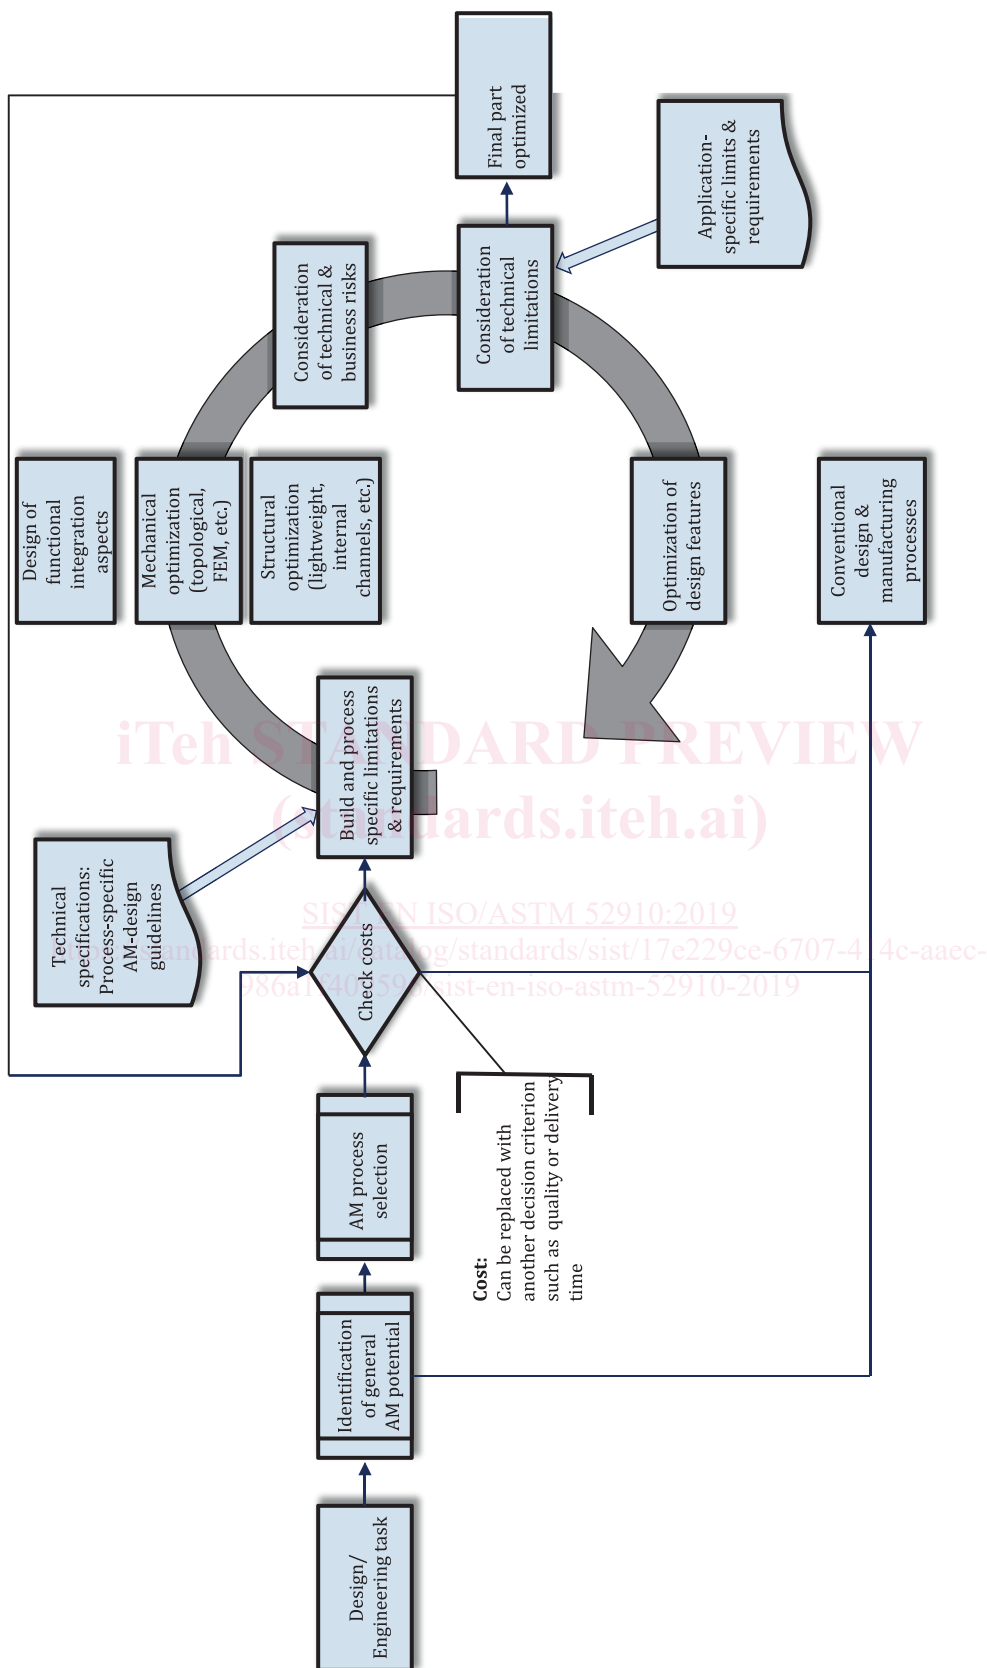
Design/ Engineering task

Identification of general AM potential

AM process selection

Check costs

Cost: Can be replaced with another decision criterion such as quality or delivery time

Technical specifications: Process-specific AM-design guidelines

Build and process specific limitations & requirements

Design of functional integration aspects

Mechanical optimization (topological, FEM, etc.)

Structural optimization (lightweight, internal channels, etc.)

Consideration of technical & business risks

Consideration of technical limitations

Application-specific limits & requirements

Final part optimized

Optimization of design features

Conventional design & manufacturing processes

iTeh STANDARD PREVIEW
(standards.iteh.ai)

SIST EN ISO/ASTM 52910:2019
https://standards.iteh.ai/catalog/standards/sist/17e229ce-6707-4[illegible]4c-aaec-986a1f40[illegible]59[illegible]/sist-en-iso-astm-52910-2019